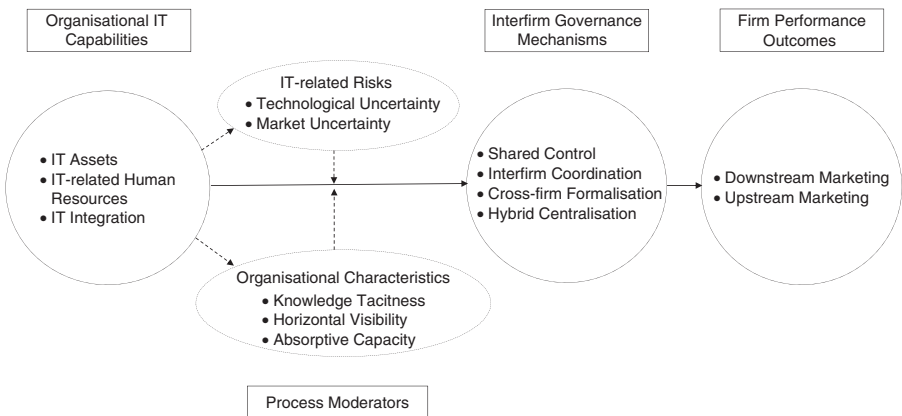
Organisational IT Capabilities

Interfirm Governance Mechanisms

Firm Performance Outcomes

IT-related Risks
• Technological Uncertainty
• Market Uncertainty

• IT Assets
• IT-related Human Resources
• IT Integration

• Shared Control
• Interfirm Coordination
• Cross-firm Formalisation
• Hybrid Centralisation

• Downstream Marketing
• Upstream Marketing

Organisational Characteristics
• Knowledge Tacitness
• Horizontal Visibility
• Absorptive Capacity

Process Moderators